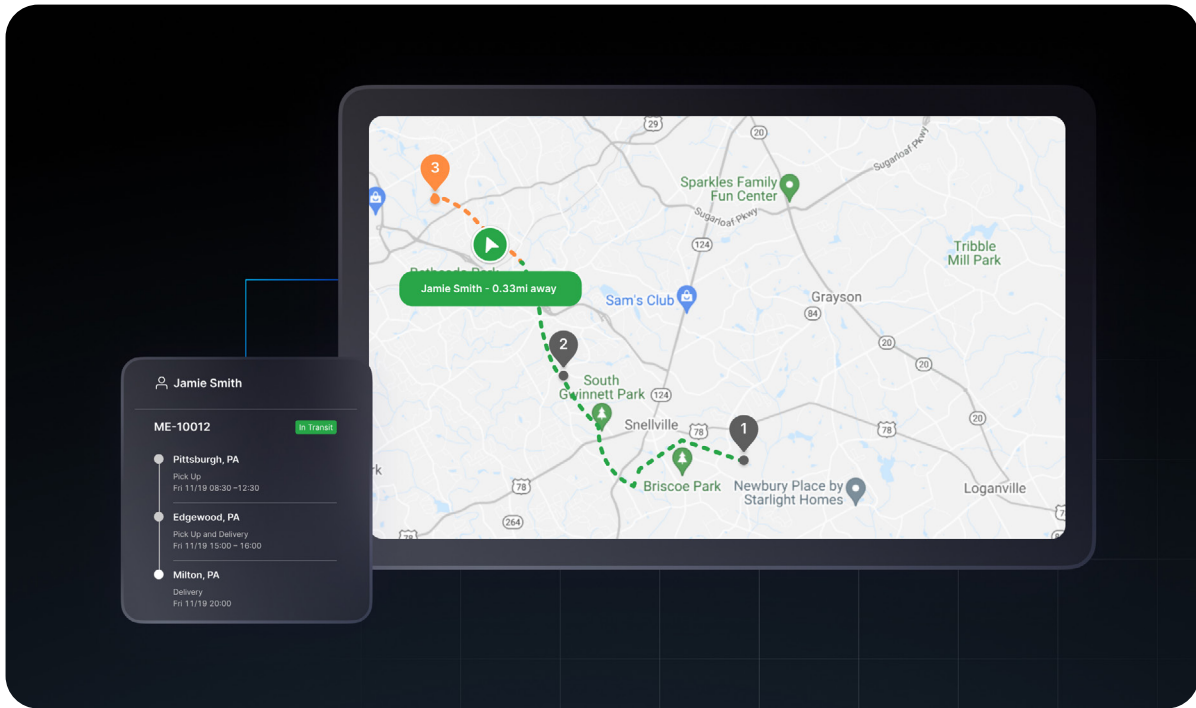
Jamie Smith

ME-10012 In Transit

Pittsburgh, PA
Pick Up
Fri 11/19 08:30 –12:30

Edgewood, PA
Pick Up and Delivery
Fri 11/19 15:00 – 16:00

Milton, PA
Delivery
Fri 11/19 20:00

29
20
Sugarloaf Pkwy
3
Sparkles Family Fun Center
Sugarloaf Pkwy
124
Tribble Mill Park
Jamie Smith - 0.33mi away
Sam's Club
Grayson
84
2
20
South Gwinnett Park
124
20
Snellville
1
78
20
78
Briscoe Park
Newbury Place by Starlight Homes
Loganville
78
264